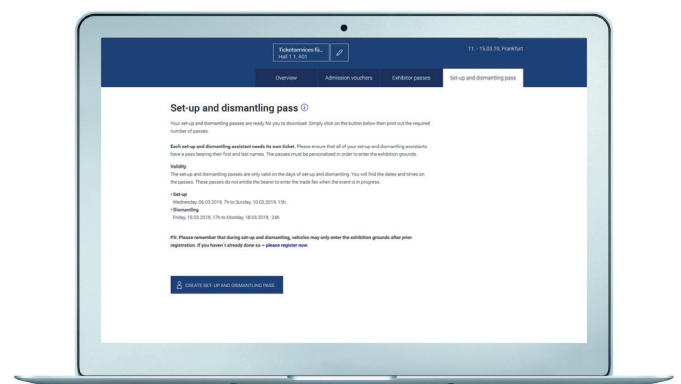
Ticketservices fü...
Hall 1.1, A01

11. - 15.03.19, Frankfurt

Overview
Admission vouchers
Exhibitor passes
Set-up and dismantling pass

Set-up and dismantling pass ⓘ

Your set-up and dismantling passes are ready for you to download. Simply click on the button below then print out the required number of passes.

Each set-up and dismantling assistant needs its own ticket. Please ensure that all of your set-up and dismantling assistants have a pass bearing their first and last names. The passes must be personalised in order to enter the exhibition grounds.

Validity
The set-up and dismantling passes are only valid on the days of set-up and dismantling. You will find the dates and times on the passes. These passes do not entitle the bearer to enter the trade fair when the event is in progress.

• Set-up
Wednesday, 06.03.2019, 7h to Sunday, 10.03.2019, 15h
• Dismantling
Friday, 15.03.2019, 17h to Monday, 18.03.2019, 24h

PS: Please remember that during set-up and dismantling, vehicles may only enter the exhibition grounds after prior registration. If you haven't already done so – please register now.

CREATE SET-UP AND DISMANTLING PASS